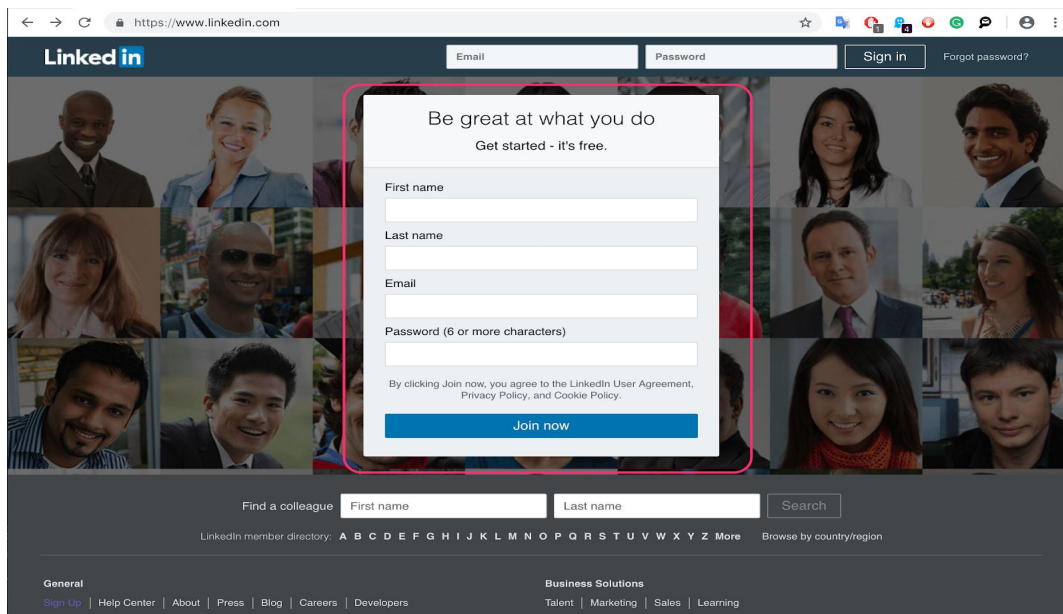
https://www.linkedin.com

Linked in

Email

Password

Sign in

Forgot password?

Be great at what you do

Get started - it's free.

First name

Last name

Email

Password (6 or more characters)

By clicking Join now, you agree to the LinkedIn User Agreement, Privacy Policy, and Cookie Policy.

Join now

Find a colleague First name Last name Search

LinkedIn member directory: A B C D E F G H I J K L M N O P Q R S T U V W X Y Z More Browse by country/region

General

Sign Up | Help Center | About | Press | Blog | Careers | Developers

Business Solutions

Talent | Marketing | Sales | Learning